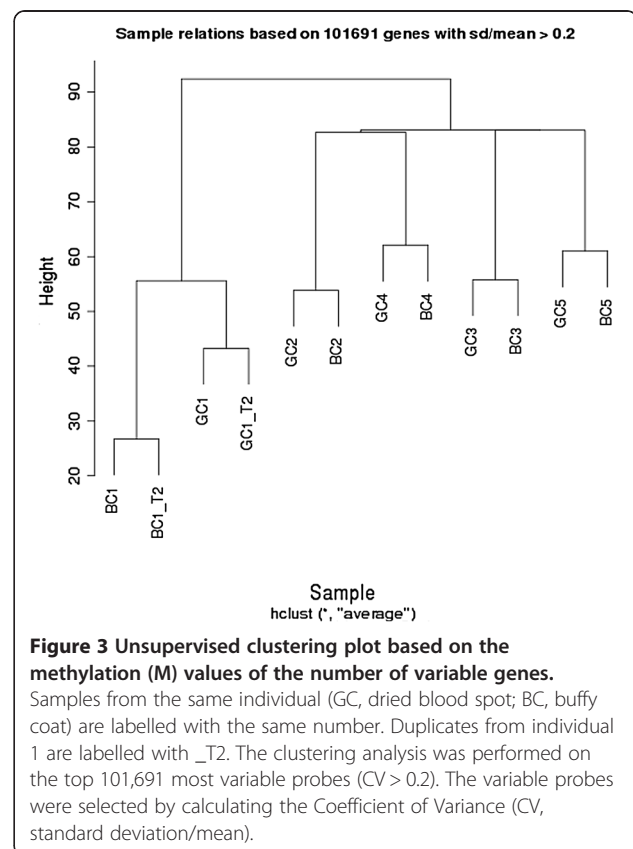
Sample relations based on 101691 genes with sd/mean > 0.2

Height

90
80
70
60
50
40
30
20

BC1
BC1_T2
GC1
GC1_T2
GC2
BC2
GC4
BC4
GC3
BC3
GC5
BC5

Sample
hclust (*, "average")

**Figure 3 Unsupervised clustering plot based on the methylation (M) values of the number of variable genes.** Samples from the same individual (GC, dried blood spot; BC, buffy coat) are labelled with the same number. Duplicates from individual 1 are labelled with _T2. The clustering analysis was performed on the top 101,691 most variable probes (CV > 0.2). The variable probes were selected by calculating the Coefficient of Variance (CV, standard deviation/mean).